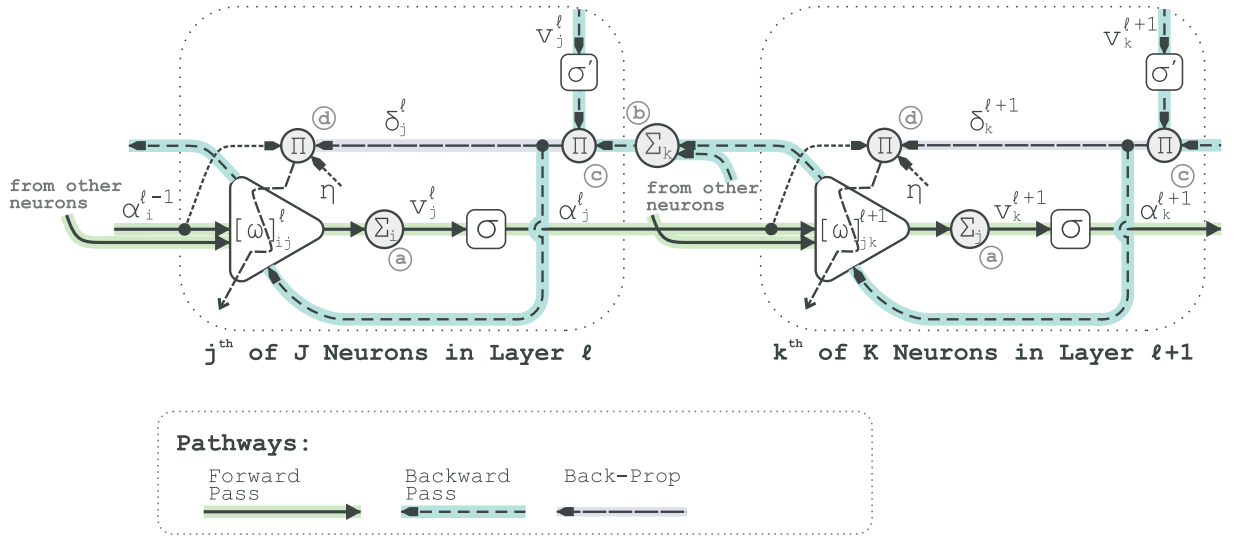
$v_j^\ell$

$\sigma'$

$v_k^{\ell+1}$

$\sigma'$

d

$\delta_j^\ell$

b

d

$\delta_k^{\ell+1}$

$\Pi$

$\Pi$

$\Sigma_k$

$\Pi$

$\Pi$

c

c

$\eta$

$\eta$

from other neurons

$\alpha_i^{\ell-1}$

$[\omega]_{ij}^\ell$

$\Sigma_j$

$v_j^\ell$

$\sigma$

$\alpha_j^\ell$

from other neurons

$[\omega]_{jk}^{\ell+1}$

$\Sigma_j$

$v_k^{\ell+1}$

$\sigma$

$\alpha_k^{\ell+1}$

a

a

j$^{th}$ of J Neurons in Layer ℓ

k$^{th}$ of K Neurons in Layer ℓ+1

Pathways:

Forward Pass

Backward Pass

Back-Prop